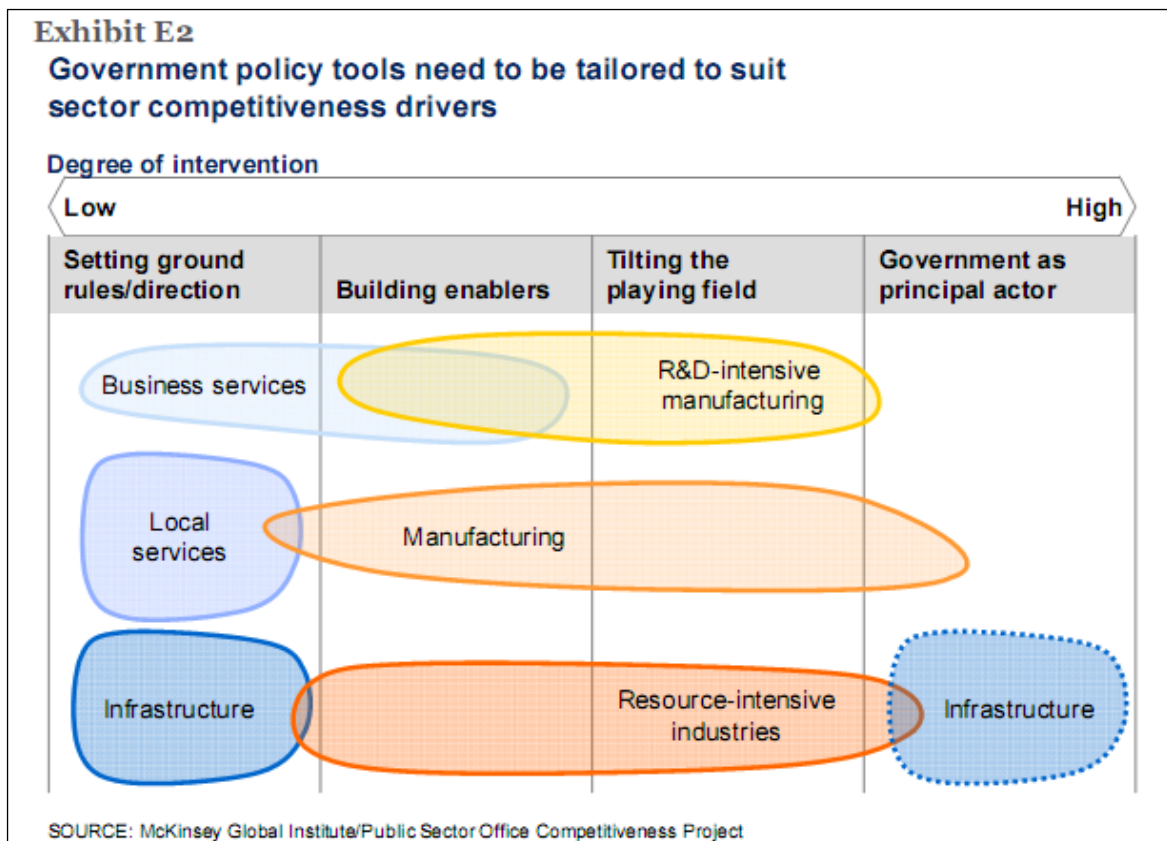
Exhibit E2

Government policy tools need to be tailored to suit sector competitiveness drivers

Degree of intervention

Low

High

| Setting ground rules/direction | Building enablers | Tilting the playing field | Government as principal actor |
|---|---|---|---|

Business services

R&D-intensive manufacturing

Local services

Manufacturing

Infrastructure

Resource-intensive industries

Infrastructure

SOURCE: McKinsey Global Institute/Public Sector Office Competitiveness Project